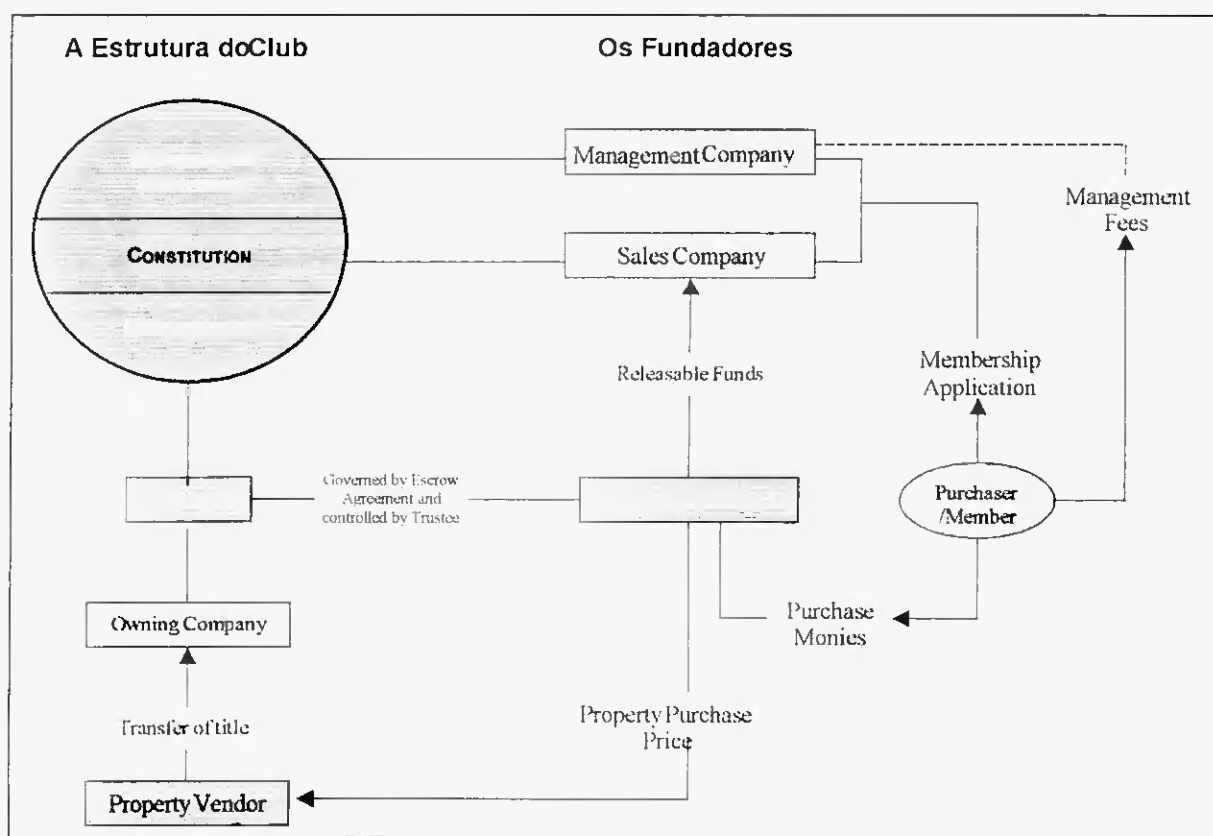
A Estrutura doClub

Os Fundadores

Management Company

Management Fees

CONSTITUTION

Sales Company

Releasable Funds

Membership Application

Governed by Escrow Agreement and controlled by Trustee

Purchaser /Member

Owning Company

Purchase Monies

Transfer of title

Property Purchase Price

Property Vendor